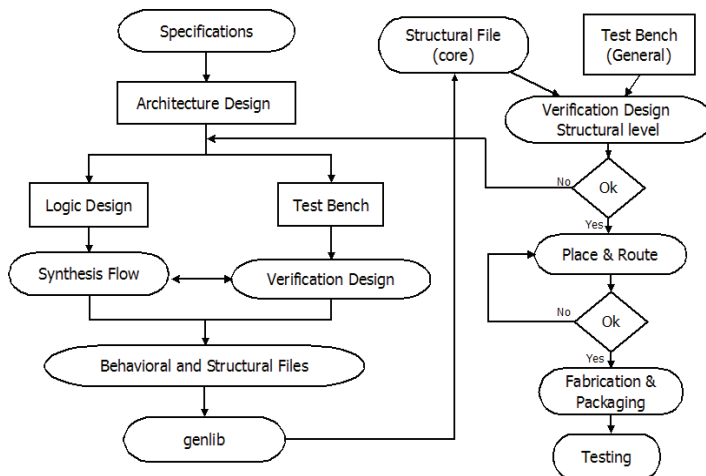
Specifications

Architecture Design

Logic Design

Test Bench

Synthesis Flow

Verification Design

Behavioral and Structural Files

genlib

Structural File (core)

Test Bench (General)

Verification Design Structural level

No

Ok

Yes

Place & Route

No

Ok

Yes

Fabrication & Packaging

Testing